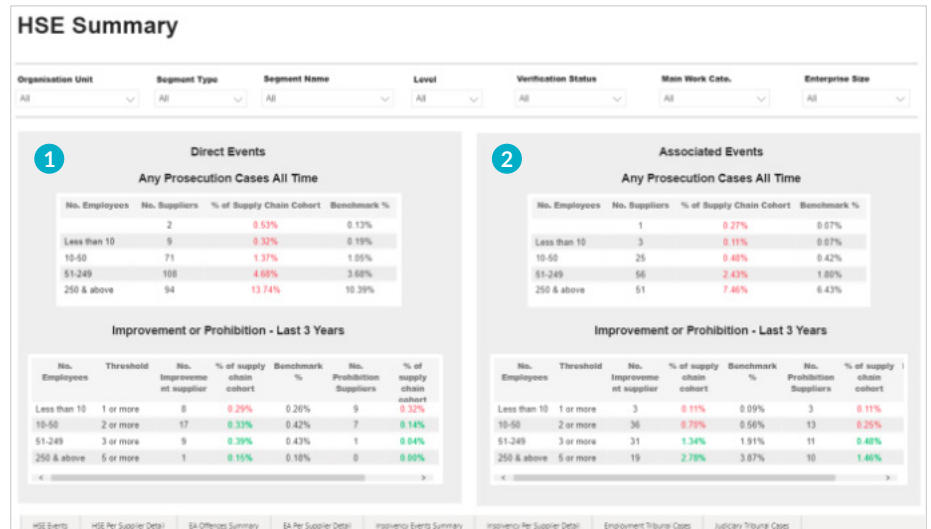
HSE Summary

Organisation Unit
All

Segment Type
All

Segment Name
All

Level
All

Verification Status
All

Main Work Cate.
All

Enterprise Size
All

1

Direct Events

Any Prosecution Cases All Time

| No. Employees | No. Suppliers | % of Supply Chain Cohort | Benchmark % |
|---|---|---|---|
| | 2 | 0.53% | 0.13% |
| Less than 10 | 9 | 0.32% | 0.19% |
| 10-50 | 71 | 1.37% | 1.05% |
| 51-249 | 108 | 4.68% | 3.68% |
| 250 & above | 94 | 13.74% | 10.39% |

Improvement or Prohibition - Last 3 Years

| No. Employees | Threshold | No. Improvement supplier | % of supply chain cohort | Benchmark % | No. Prohibition Suppliers | % of supply chain cohort |
|---|---|---|---|---|---|---|
| Less than 10 | 1 or more | 8 | 0.29% | 0.26% | 9 | 0.32% |
| 10-50 | 2 or more | 17 | 0.33% | 0.42% | 7 | 0.14% |
| 51-249 | 3 or more | 9 | 0.39% | 0.43% | 1 | 0.04% |
| 250 & above | 5 or more | 1 | 0.15% | 0.18% | 0 | 0.00% |

2

Associated Events

Any Prosecution Cases All Time

| No. Employees | No. Suppliers | % of Supply Chain Cohort | Benchmark % |
|---|---|---|---|
| | 1 | 0.27% | 0.07% |
| Less than 10 | 3 | 0.11% | 0.07% |
| 10-50 | 25 | 0.48% | 0.42% |
| 51-249 | 56 | 2.43% | 1.80% |
| 250 & above | 51 | 7.46% | 6.43% |

Improvement or Prohibition - Last 3 Years

| No. Employees | Threshold | No. Improvement supplier | % of supply chain cohort | Benchmark % | No. Prohibition Suppliers | % of supply chain cohort |
|---|---|---|---|---|---|---|
| Less than 10 | 1 or more | 3 | 0.11% | 0.09% | 3 | 0.11% |
| 10-50 | 2 or more | 36 | 0.70% | 0.56% | 13 | 0.25% |
| 51-249 | 3 or more | 31 | 1.34% | 1.91% | 11 | 0.48% |
| 250 & above | 5 or more | 19 | 2.78% | 3.87% | 10 | 1.46% |

HSE Events | HSE Per Supplier Detail | EA Offences Summary | EA Per Supplier Detail | Insolvency Events Summary | Insolvency Per Supplier Detail | Employment Tribunal Cases | Judiciary Tribunal Cases